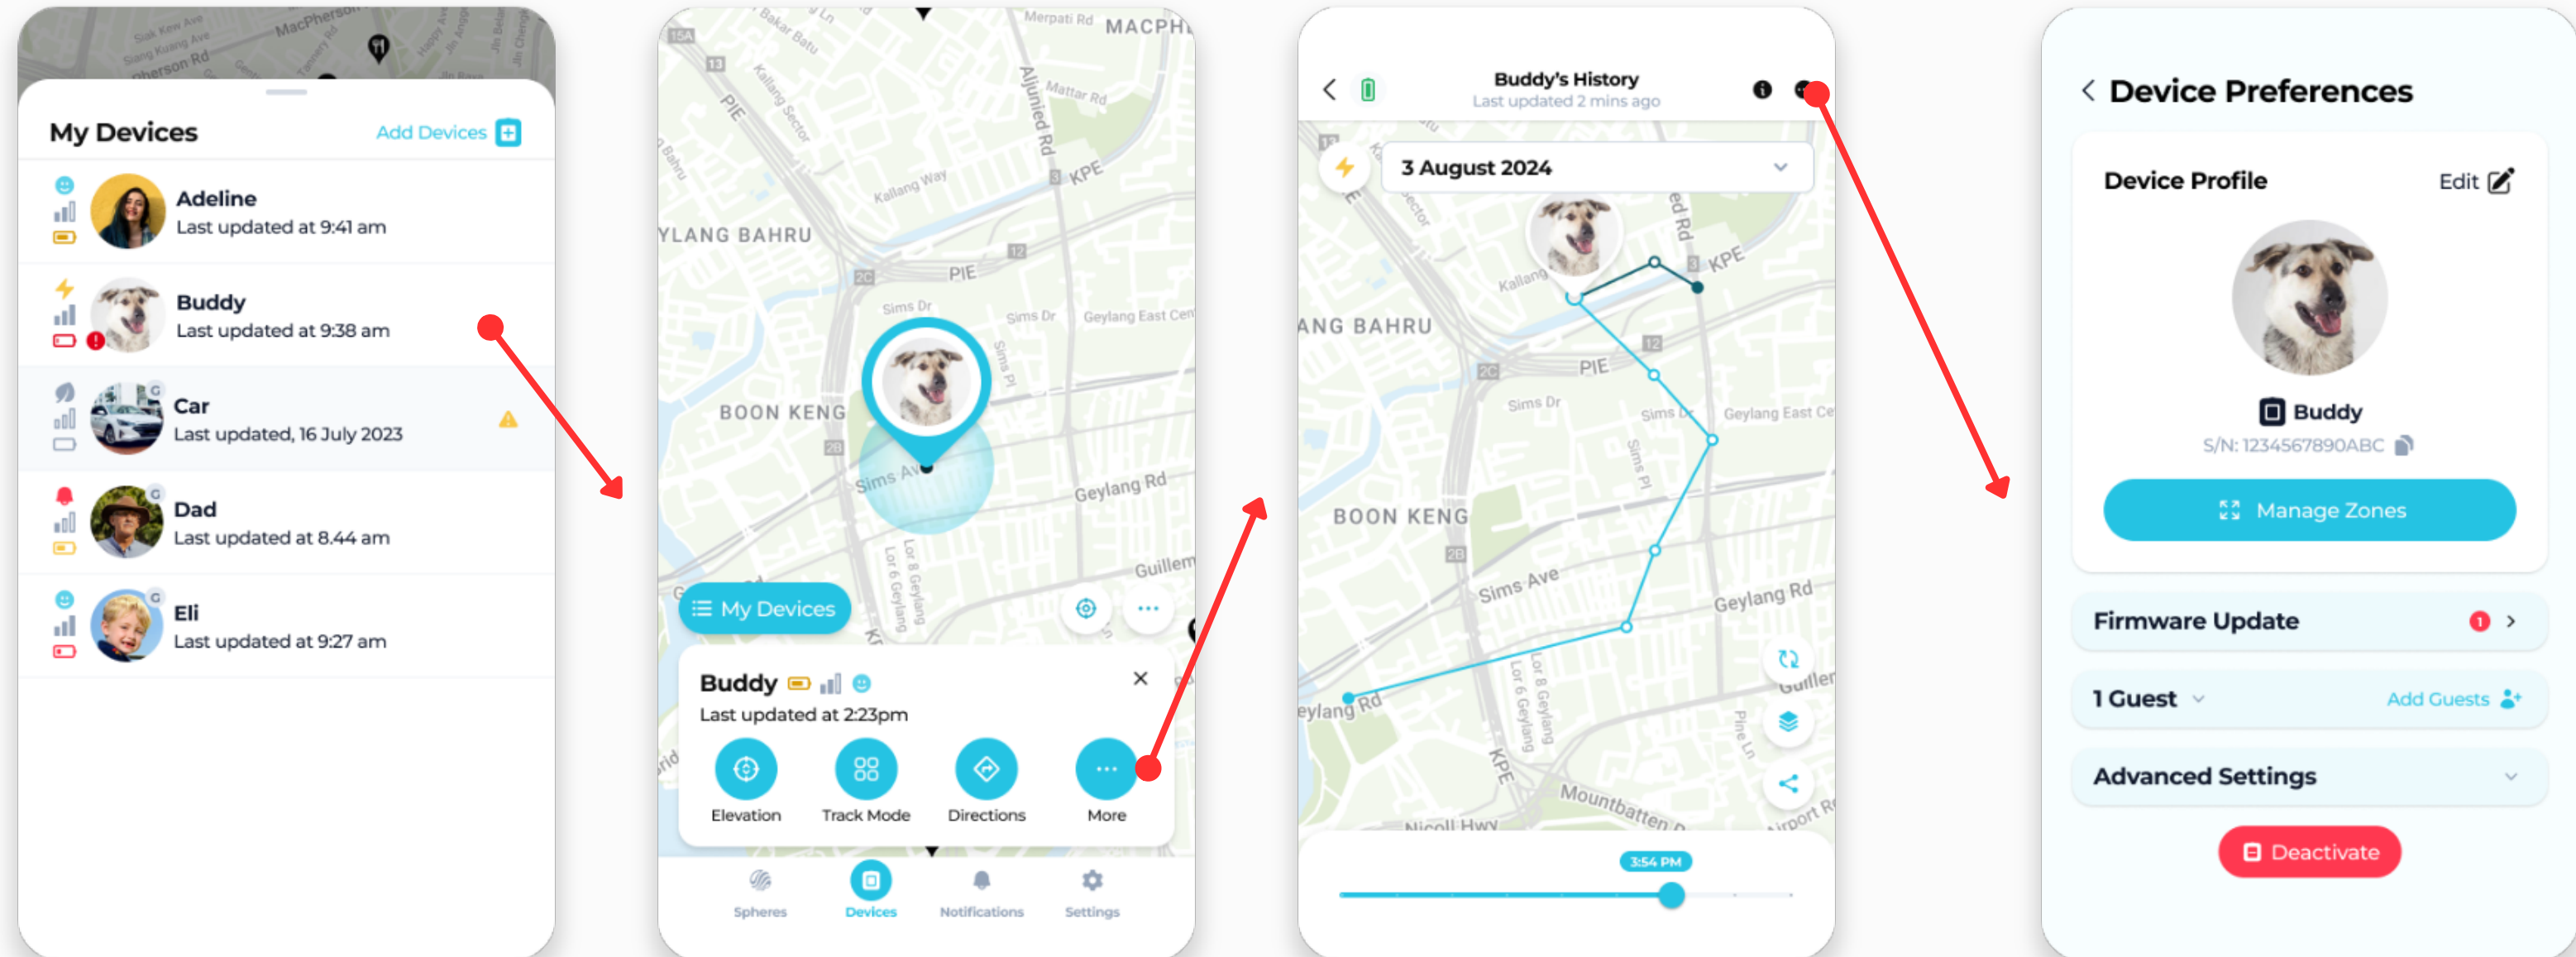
My Devices
Add Devices

Adeline
Last updated at 9:41 am

Buddy
Last updated at 9:38 am

Car
Last updated, 16 July 2023

Dad
Last updated at 8.44 am

Eli
Last updated at 9:27 am

YLANG BAHRU
BOON KENG
PIE
KPE
Sims Dr
Geylang Rd
My Devices

Buddy
Last updated at 2:23pm
Elevation
Track Mode
Directions
More

Spheres
Devices
Notifications
Settings

Buddy's History
Last updated 2 mins ago
3 August 2024
ANG BAHRU
BOON KENG
PIE
KPE
Sims Ave
Geylang Rd
Mountbatten
Nicoll Hwy
3:54 PM

Device Preferences
Device Profile
Edit
Buddy
S/N: 1234567890ABC
Manage Zones
Firmware Update
1
1 Guest
Add Guests
Advanced Settings
Deactivate